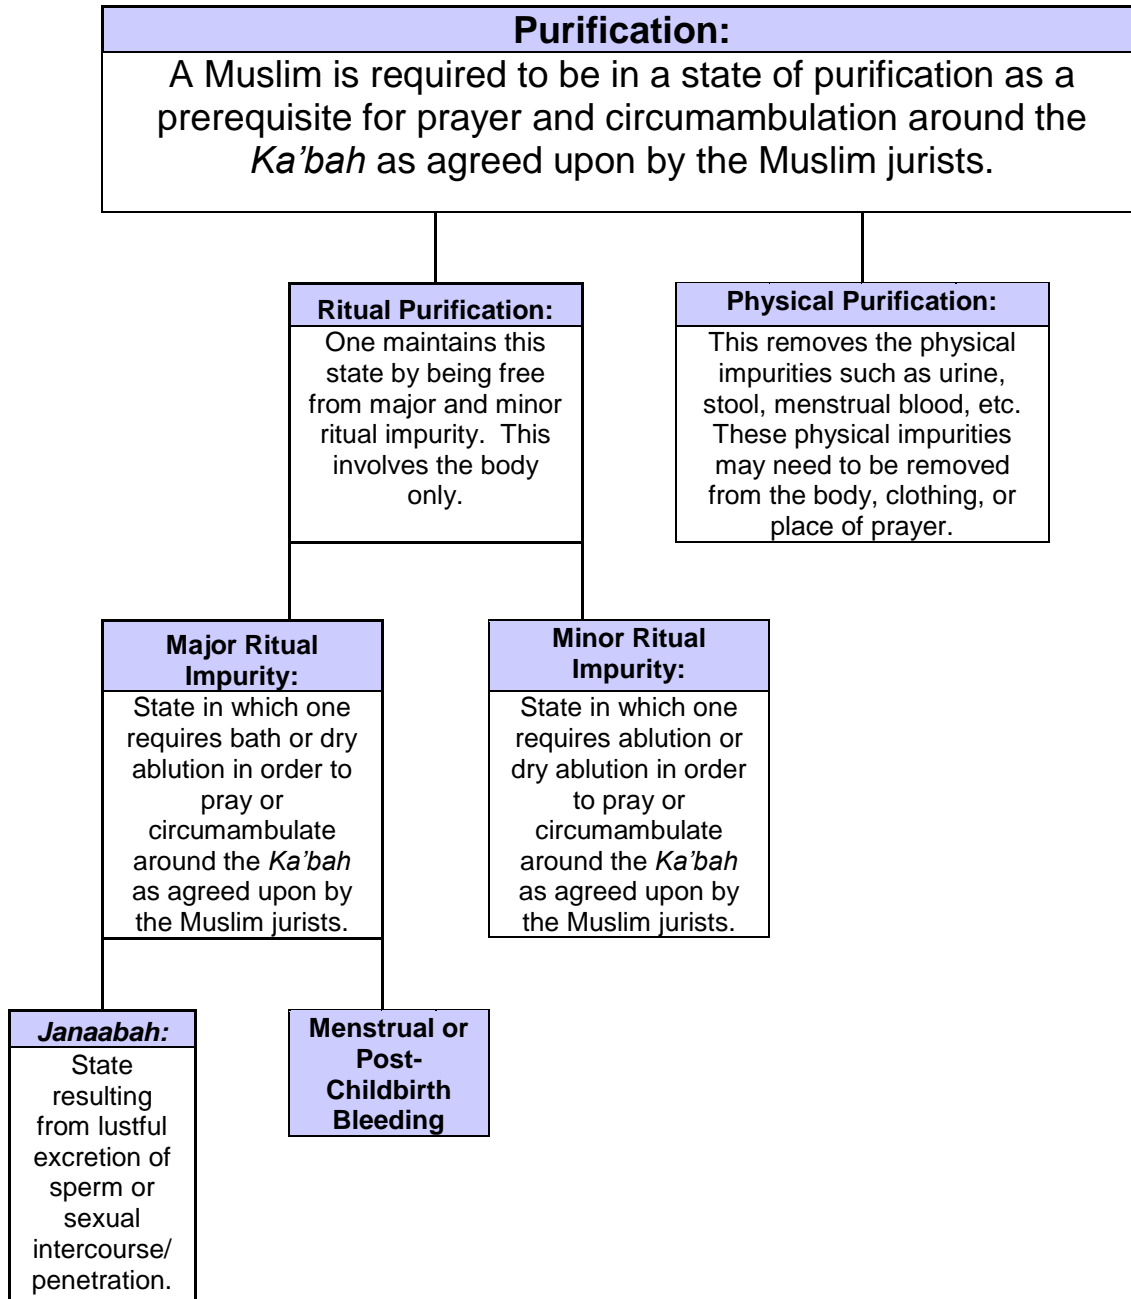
Purification:

A Muslim is required to be in a state of purification as a prerequisite for prayer and circumambulation around the *Ka'bah* as agreed upon by the Muslim jurists.

Ritual Purification:

One maintains this state by being free from major and minor ritual impurity. This involves the body only.

Physical Purification:

This removes the physical impurities such as urine, stool, menstrual blood, etc. These physical impurities may need to be removed from the body, clothing, or place of prayer.

Major Ritual Impurity:

State in which one requires bath or dry ablution in order to pray or circumambulate around the *Ka'bah* as agreed upon by the Muslim jurists.

Minor Ritual Impurity:

State in which one requires ablution or dry ablution in order to pray or circumambulate around the *Ka'bah* as agreed upon by the Muslim jurists.

*Janaabah:*

State resulting from lustful excretion of sperm or sexual intercourse/ penetration.

Menstrual or Post-Childbirth Bleeding